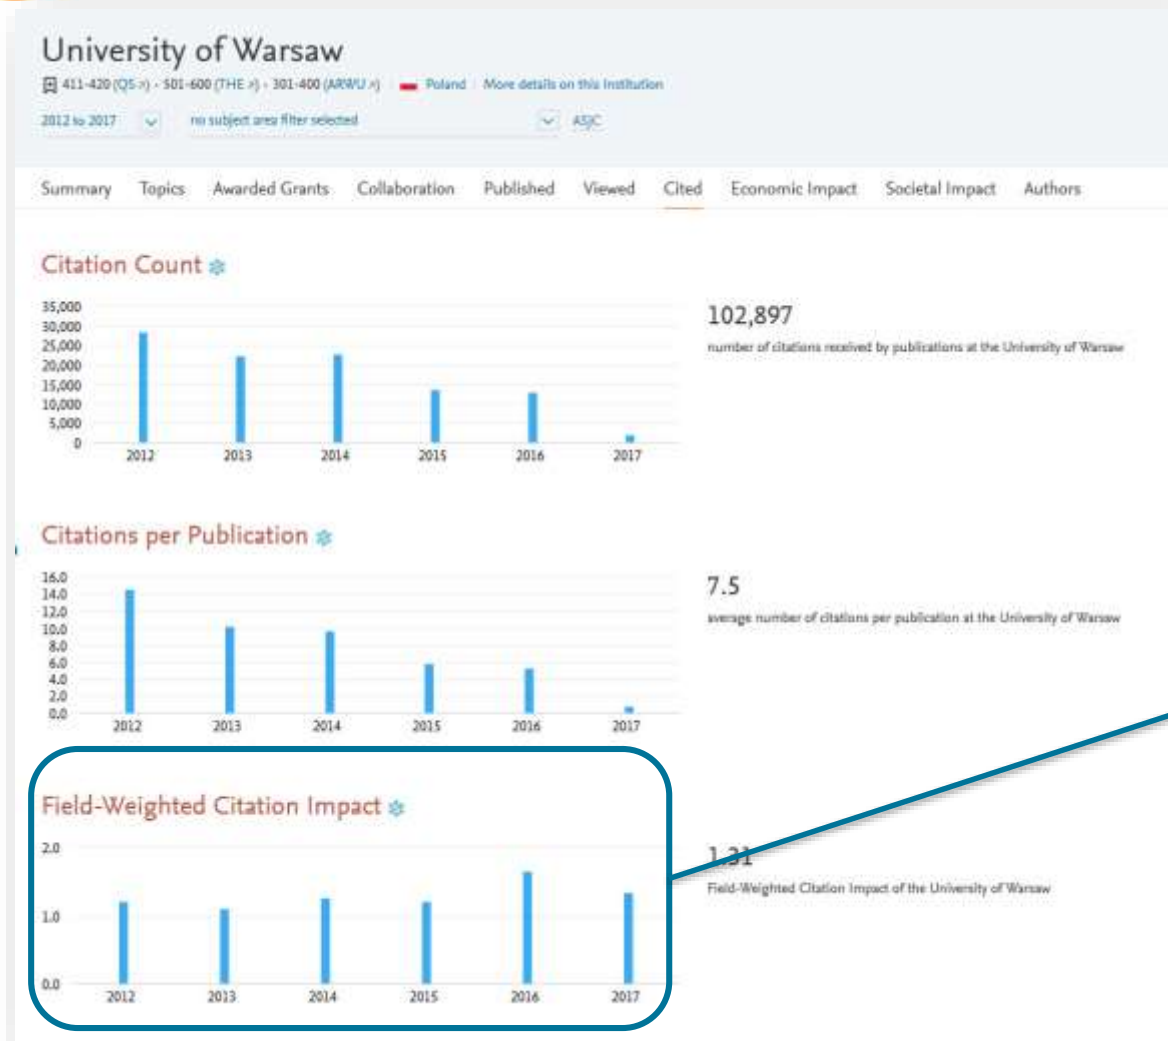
University of Warsaw

411-420 (QS ↗) · 501-600 (THE ↗) · 301-400 (ARWU ↗) Poland | More details on this Institution

2012 to 2017 no subject area filter selected ASJC

Summary Topics Awarded Grants Collaboration Published Viewed Cited Economic Impact Societal Impact Authors

Citation Count

35,000
30,000
25,000
20,000
15,000
10,000
5,000
0
2012 2013 2014 2015 2016 2017

102,897
number of citations received by publications at the University of Warsaw

Citations per Publication

16.0
14.0
12.0
10.0
8.0
6.0
4.0
2.0
0.0
2012 2013 2014 2015 2016 2017

7.5
average number of citations per publication at the University of Warsaw

Field-Weighted Citation Impact

2.0
1.0
0.0
2012 2013 2014 2015 2016 2017

1.31
Field-Weighted Citation Impact of the University of Warsaw